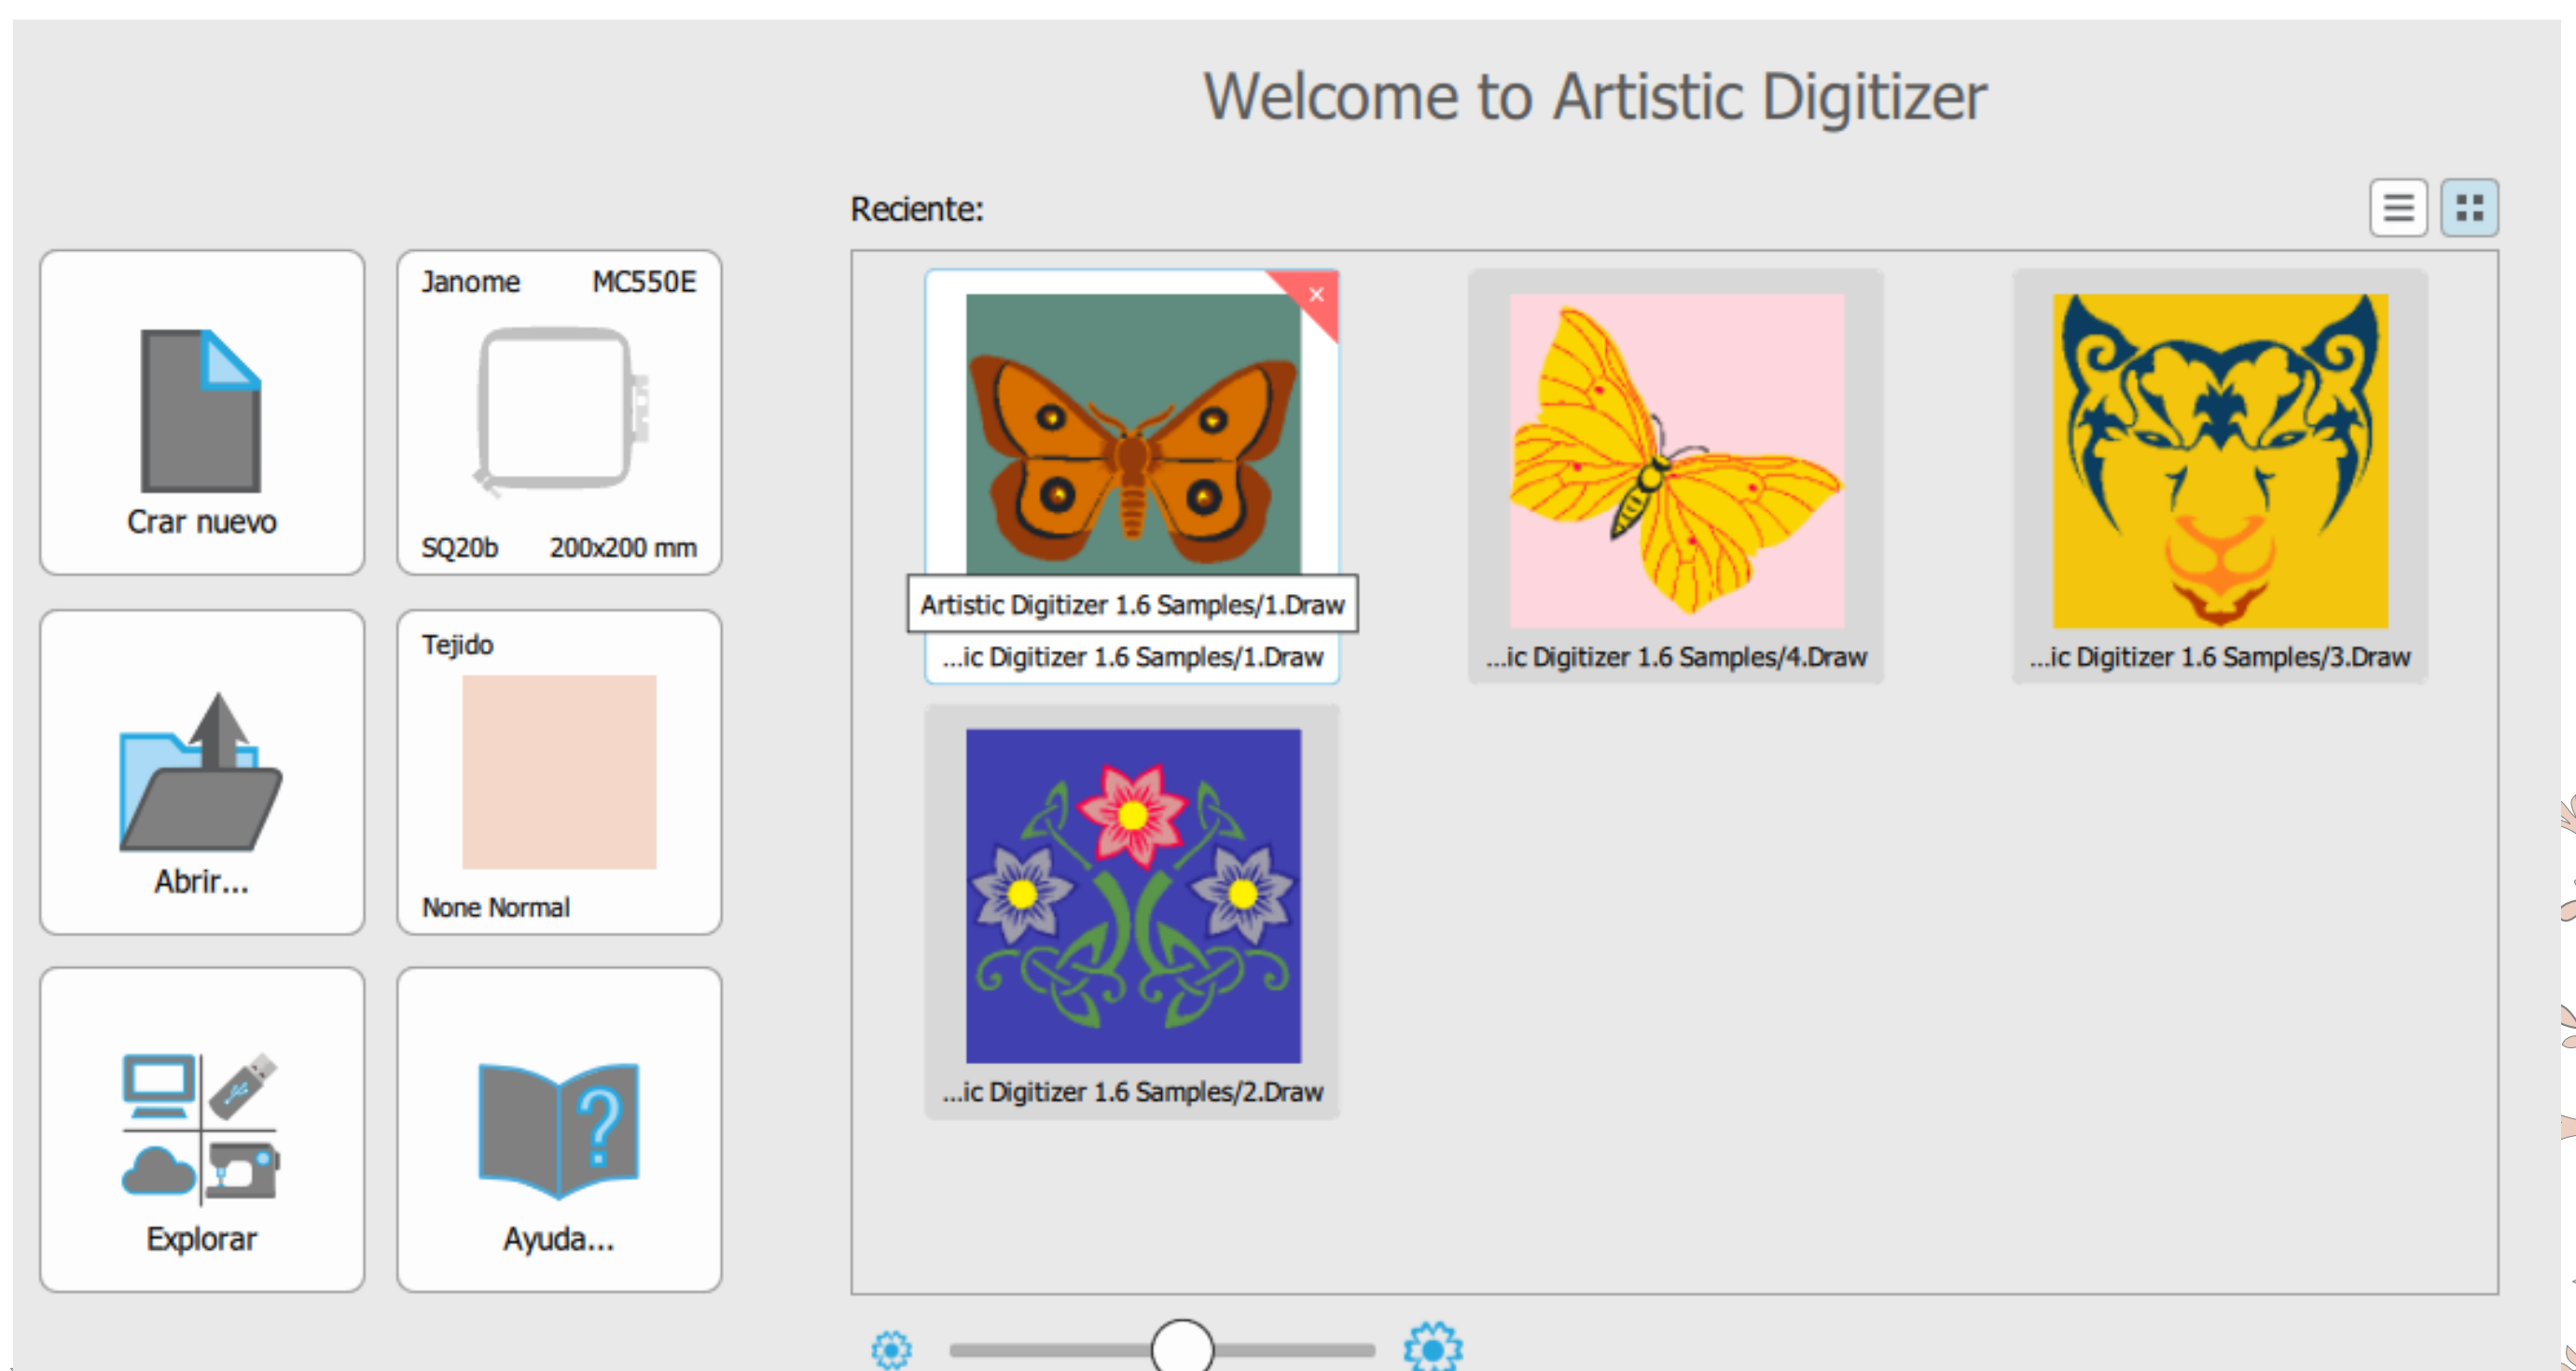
Welcome to Artistic Digitizer

Crar nuevo

Janome MC550E

SQ20b 200x200 mm

Abrir...

Tejido

None Normal

Explorar

Ayuda...

Reciente:

×

Artistic Digitizer 1.6 Samples/1.Draw

...ic Digitizer 1.6 Samples/1.Draw

...ic Digitizer 1.6 Samples/4.Draw

...ic Digitizer 1.6 Samples/3.Draw

...ic Digitizer 1.6 Samples/2.Draw